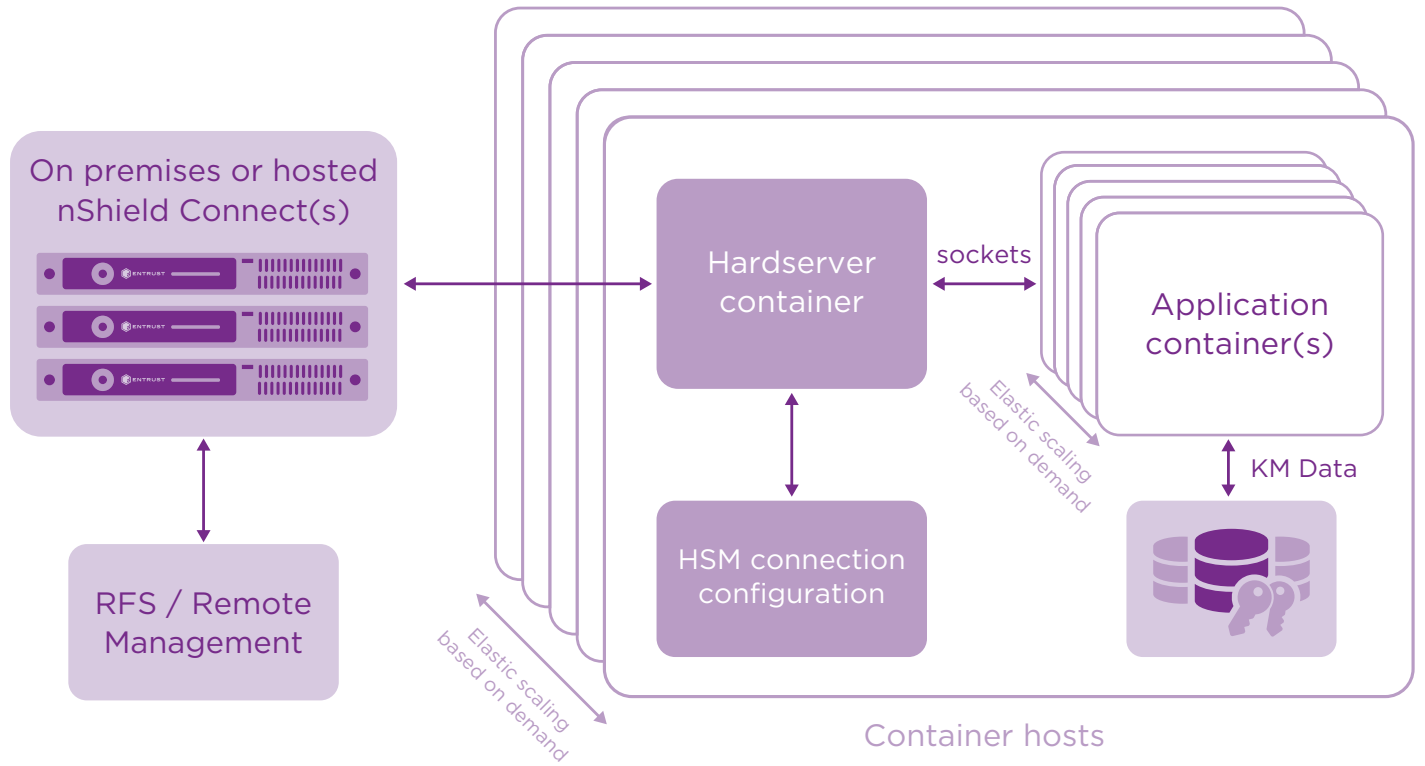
On premises or hosted nShield Connect(s)

ENTRUST

ENTRUST

ENTRUST

RFS / Remote Management

Hardserver container

sockets

Application container(s)

Elastic scaling based on demand

KM Data

HSM connection configuration

Elastic scaling based on demand

Container hosts